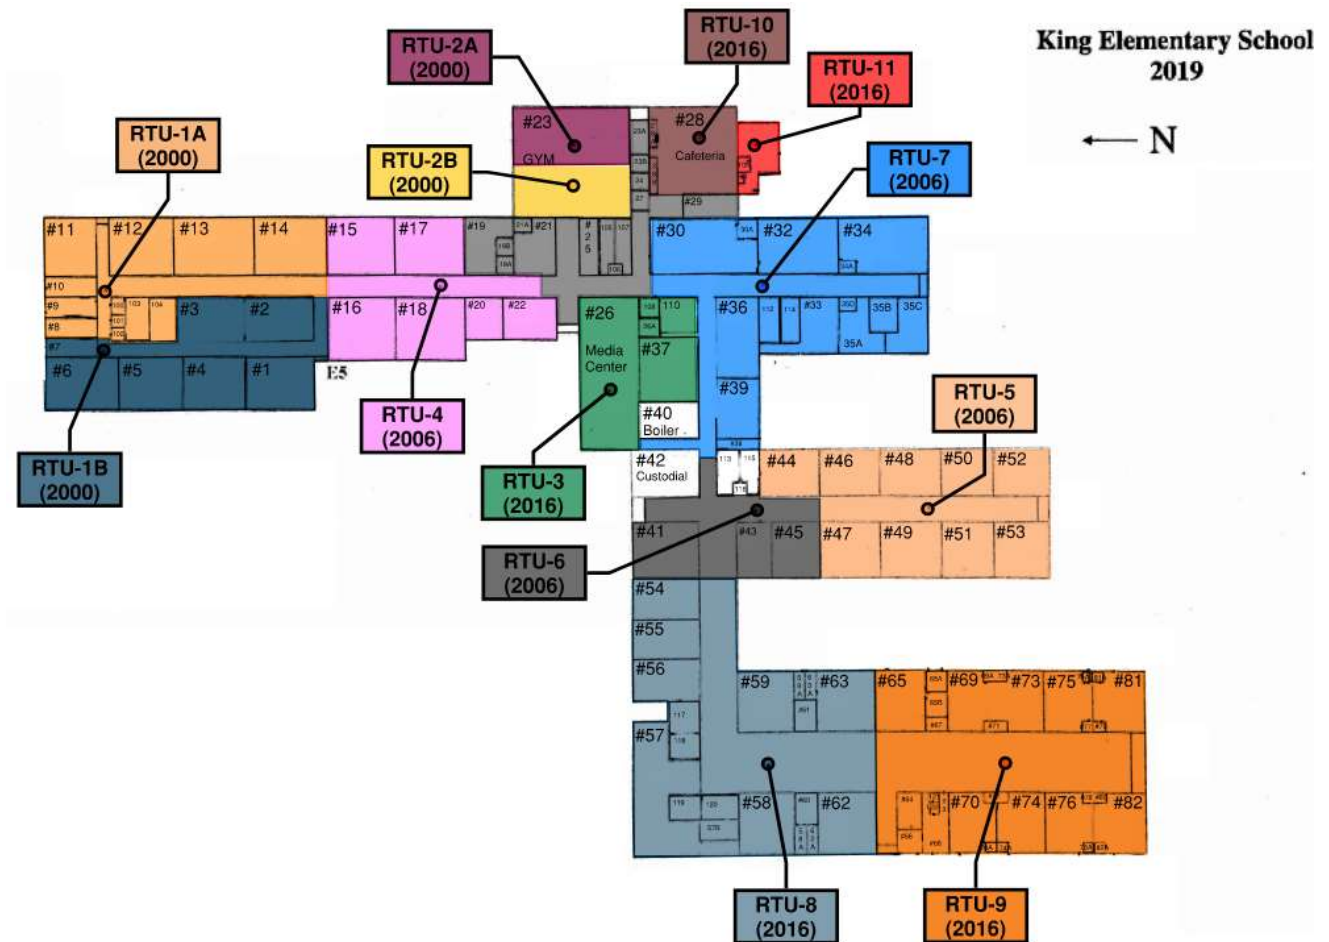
King Elementary School
2019

N

RTU-10
(2016)

RTU-2A
(2000)

RTU-11
(2016)

RTU-1A
(2000)

RTU-2B
(2000)

RTU-7
(2006)

#23
GYM

#28
Cafeteria

#29

#11 #12 #13 #14 #15 #17 #19 #21 #25 #30 #32 #34

#10
#9
#8
#7

#3 #2 #16 #18 #20 #22

#26
Media
Center

#37

#36 #33 35B 35C
35A

#6 #5 #4 #1

E5

#39

#40
Boiler

RTU-1B
(2000)

RTU-4
(2006)

RTU-3
(2016)

RTU-5
(2006)

#42
Custodial

#44 #46 #48 #50 #52

#41 #43 #45 #47 #49 #51 #53

RTU-6
(2006)

#54
#55
#56
#57

#59 #63 #65 #69 #73 #75 #81

#58 #62 #70 #74 #76 #82

RTU-8
(2016)

RTU-9
(2016)